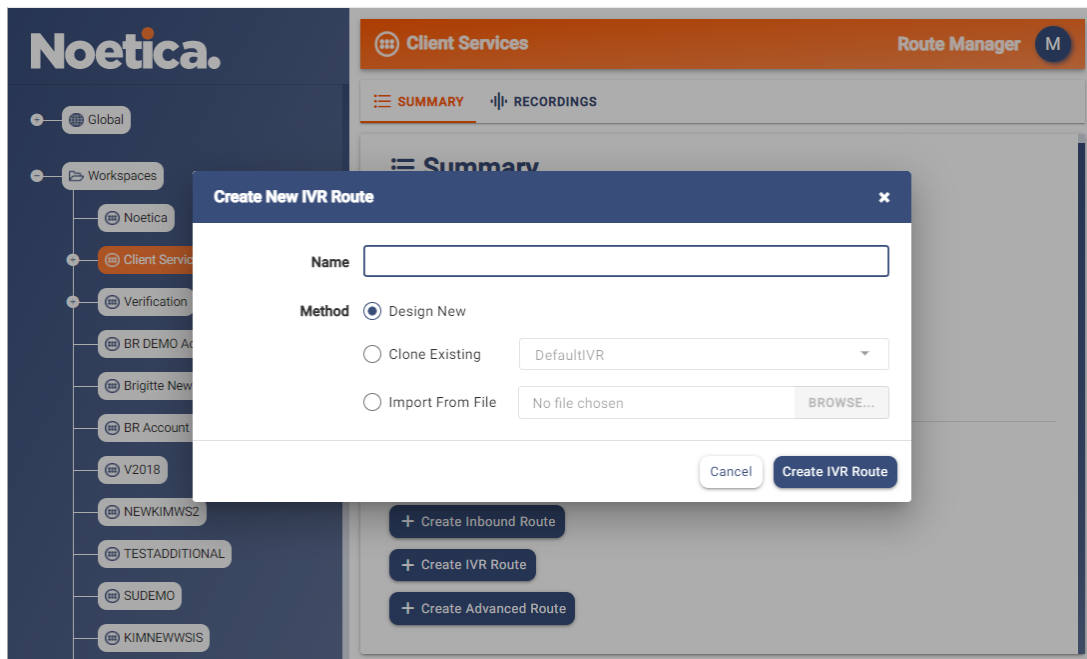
Noetica.

Global

Workspaces

Noetica

Client Servic

Verification

BR DEMO A

Brigitte New

BR Account

V2018

NEWKIMWS2

TESTADDITIONAL

SUDEMO

KIMNEWWSIS

Client Services

Route Manager

M

SUMMARY

RECORDINGS

Summary

Create New IVR Route

×

Name

Method

Design New

Clone Existing

DefaultIVR

Import From File

No file chosen

BROWSE...

Cancel

Create IVR Route

+ Create Inbound Route

+ Create IVR Route

+ Create Advanced Route